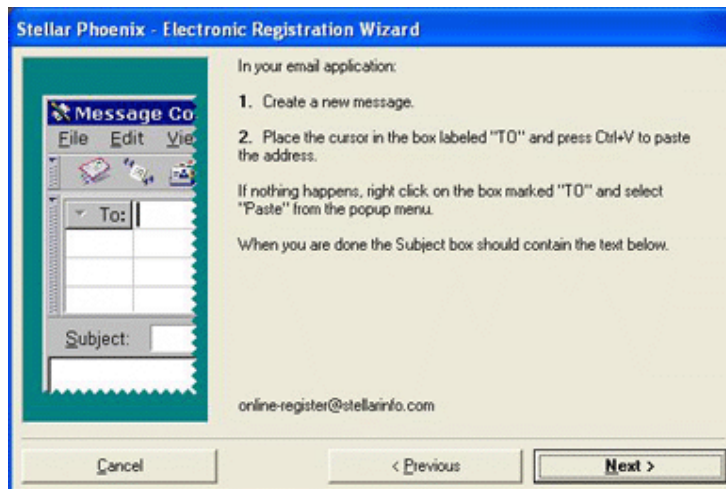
Stellar Phoenix - Electronic Registration Wizard

Message Co

File Edit Vie

To:

Subject:

In your email application:

1. Create a new message.

2. Place the cursor in the box labeled "TO" and press Ctrl+V to paste the address.

If nothing happens, right click on the box marked "TO" and select "Paste" from the popup menu.

When you are done the Subject box should contain the text below.

online-register@stellarinfo.com

Cancel

< Previous

Next >